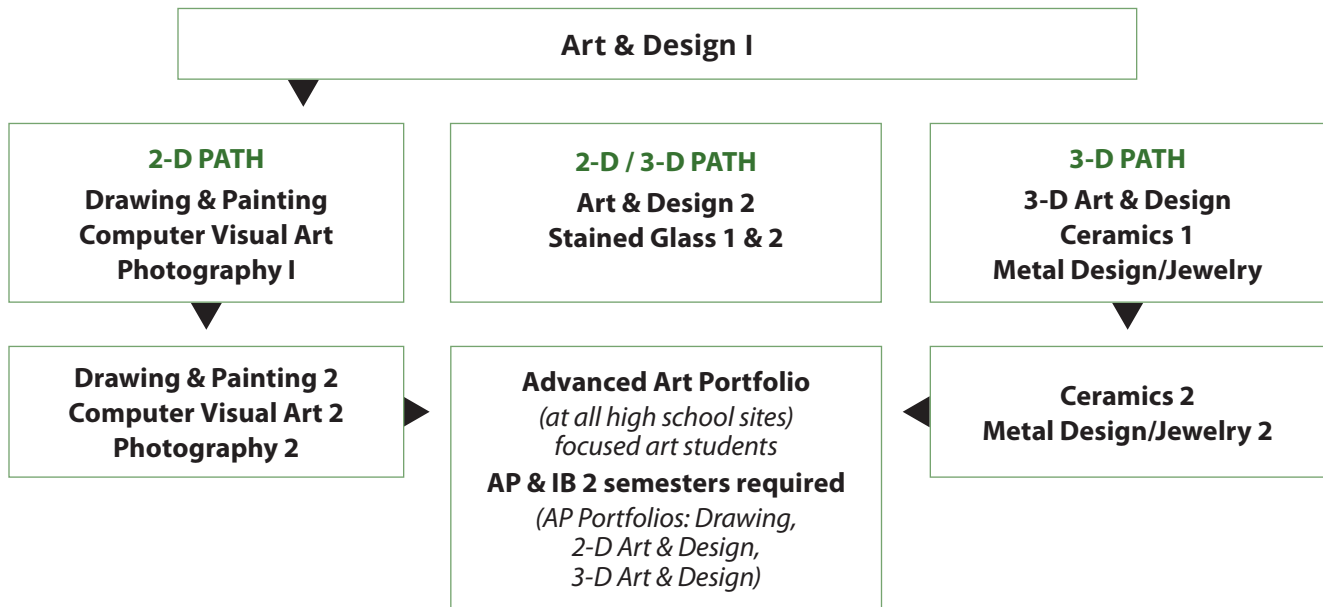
Art & Design I

2-D PATH
Drawing & Painting
Computer Visual Art
Photography I

2-D / 3-D PATH
Art & Design 2
Stained Glass 1 & 2

3-D PATH
3-D Art & Design
Ceramics 1
Metal Design/Jewelry

Drawing & Painting 2
Computer Visual Art 2
Photography 2

Advanced Art Portfolio
*(at all high school sites)*
*focused art students*
AP & IB 2 semesters required
*(AP Portfolios: Drawing, 2-D Art & Design, 3-D Art & Design)*

Ceramics 2
Metal Design/Jewelry 2